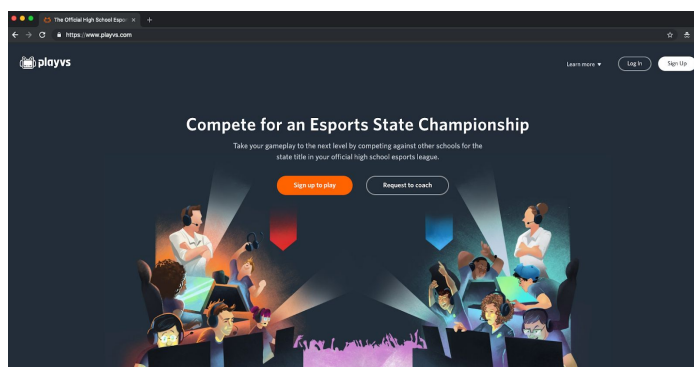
The Official High School Espo ×

https://www.playvs.com

playvs

Learn more ▾

Log In

Sign Up

Compete for an Esports State Championship

Take your gameplay to the next level by competing against other schools for the state title in your official high school esports league.

Sign up to play

Request to coach